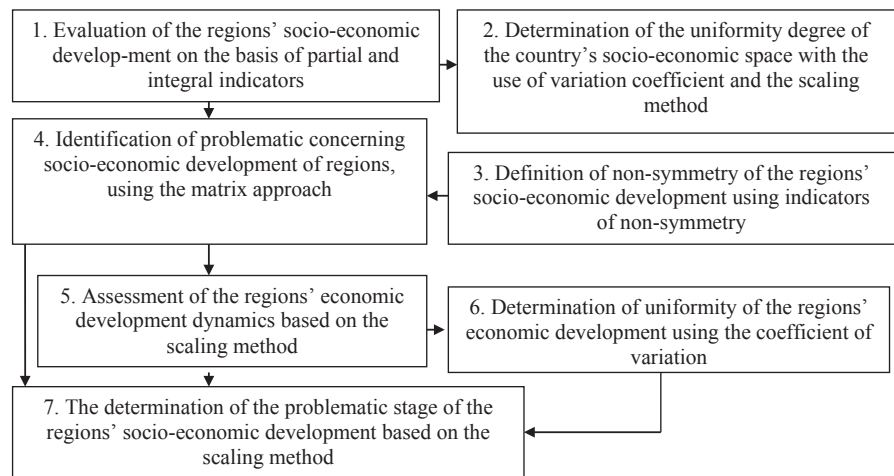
1. Evaluation of the regions' socio-economic develop-ment on the basis of partial and integral indicators

2. Determination of the uniformity degree of the country's socio-economic space with the use of variation coefficient and the scaling method

4. Identification of problematic concerning socio-economic development of regions, using the matrix approach

3. Definition of non-symmetry of the regions' socio-economic development using indicators of non-symmetry

5. Assessment of the regions' economic development dynamics based on the scaling method

6. Determination of uniformity of the regions' economic development using the coefficient of variation

7. The determination of the problematic stage of the regions' socio-economic development based on the scaling method